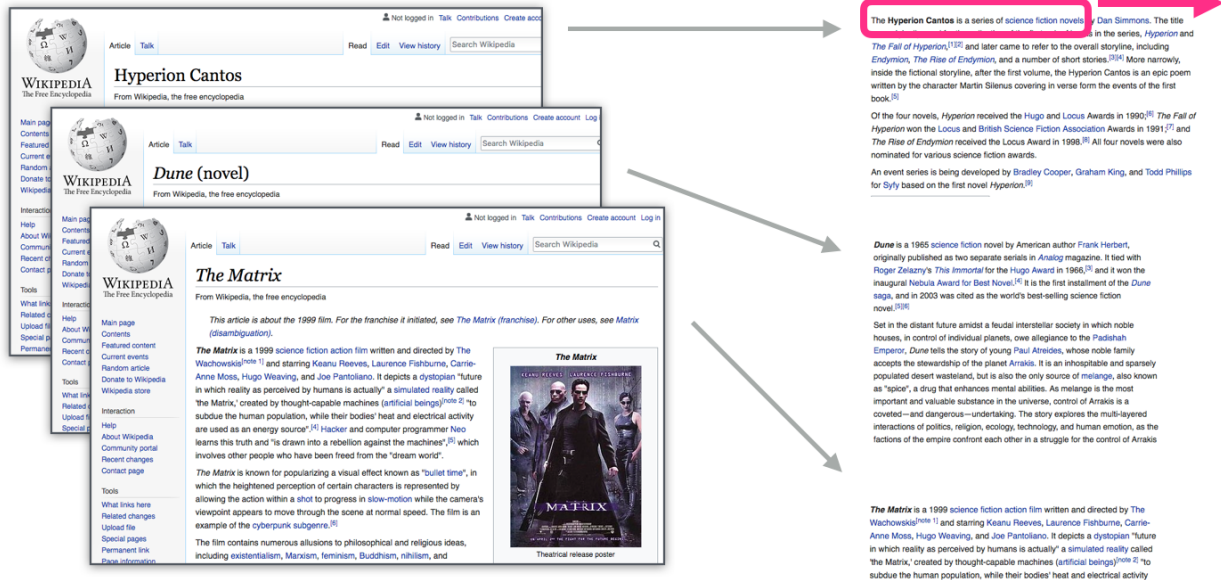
WIKIPEDIA
The Free Encyclopedia

Not logged in Talk Contributions Create account

Article Talk Read Edit View history Search Wikipedia

Hyperion Cantos

From Wikipedia, the free encyclopedia

Main page
Contents
Featured
Current e
Random
Donate to
Wikipedia

Interaction
Help
About Wi
Commun
Recent c
Contact p

Tools
What link
Related c
Upload fil
Special p
Permane

WIKIPEDIA
The Free Encyclopedia

Not logged in Talk Contributions Create account Log

Article Talk Read Edit View history Search Wikipedia

Dune (novel)

From Wikipedia, the free encyclopedia

Main page
Contents
Featured
Current e
Random
Donate to
Wikipedi

Interactio
Help
About Wi
Commun
Recent c
Contact p

Tools
What link
Related c
Upload fil
Special p

WIKIPEDIA
The Free Encyclopedia

Not logged in Talk Contributions Create account Log in

Article Talk Read Edit View history Search Wikipedia

The Matrix

From Wikipedia, the free encyclopedia

This article is about the 1999 film. For the franchise it initiated, see The Matrix (franchise). For other uses, see Matrix (disambiguation).

Main page
Contents
Featured content
Current events
Random article
Donate to Wikipedia
Wikipedia store

Interaction
Help
About Wikipedia
Community portal
Recent changes
Contact page

Tools
What links here
Related changes
Upload file
Special pages
Permanent link
Page information

The Matrix is a 1999 science fiction action film written and directed by The Wachowskis[note 1] and starring Keanu Reeves, Laurence Fishburne, Carrie-Anne Moss, Hugo Weaving, and Joe Pantoliano. It depicts a dystopian "future in which reality as perceived by humans is actually" a simulated reality called 'the Matrix,' created by thought-capable machines (artificial beings)[note 2] "to subdue the human population, while their bodies' heat and electrical activity are used as an energy source".[4] Hacker and computer programmer Neo learns this truth and "is drawn into a rebellion against the machines",[5] which involves other people who have been freed from the "dream world".

The Matrix is known for popularizing a visual effect known as "bullet time", in which the heightened perception of certain characters is represented by allowing the action within a shot to progress in slow-motion while the camera's viewpoint appears to move through the scene at normal speed. The film is an example of the cyberpunk subgenre.[6]

The film contains numerous allusions to philosophical and religious ideas, including existentialism, Marxism, feminism, Buddhism, nihilism, and

The Matrix
KEANU REEVES LAURENCE FISHBURNE
THE MATRIX
Theatrical release poster

The Hyperion Cantos is a series of science fiction novels by Dan Simmons. The title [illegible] in the series, Hyperion and The Fall of Hyperion,[1][2] and later came to refer to the overall storyline, including Endymion, The Rise of Endymion, and a number of short stories.[3][4] More narrowly, inside the fictional storyline, after the first volume, the Hyperion Cantos is an epic poem written by the character Martin Silenus covering in verse form the events of the first book.[5]

Of the four novels, Hyperion received the Hugo and Locus Awards in 1990;[6] The Fall of Hyperion won the Locus and British Science Fiction Association Awards in 1991;[7] and The Rise of Endymion received the Locus Award in 1998.[8] All four novels were also nominated for various science fiction awards.

An event series is being developed by Bradley Cooper, Graham King, and Todd Phillips for Syfy based on the first novel Hyperion.[9]

Dune is a 1965 science fiction novel by American author Frank Herbert, originally published as two separate serials in Analog magazine. It tied with Roger Zelazny's This Immortal for the Hugo Award in 1966,[3] and it won the inaugural Nebula Award for Best Novel.[4] It is the first installment of the Dune saga, and in 2003 was cited as the world's best-selling science fiction novel.[5][6]

Set in the distant future amidst a feudal interstellar society in which noble houses, in control of individual planets, owe allegiance to the Padishah Emperor, Dune tells the story of young Paul Atreides, whose noble family accepts the stewardship of the planet Arrakis. It is an inhospitable and sparsely populated desert wasteland, but is also the only source of melange, also known as "spice", a drug that enhances mental abilities. As melange is the most important and valuable substance in the universe, control of Arrakis is a coveted—and dangerous—undertaking. The story explores the multi-layered interactions of politics, religion, ecology, technology, and human emotion, as the factions of the empire confront each other in a struggle for the control of Arrakis

The Matrix is a 1999 science fiction action film written and directed by The Wachowskis[note 1] and starring Keanu Reeves, Laurence Fishburne, Carrie-Anne Moss, Hugo Weaving, and Joe Pantoliano. It depicts a dystopian "future in which reality as perceived by humans is actually" a simulated reality called 'the Matrix,' created by thought-capable machines (artificial beings)[note 2] "to subdue the human population, while their bodies' heat and electrical activity